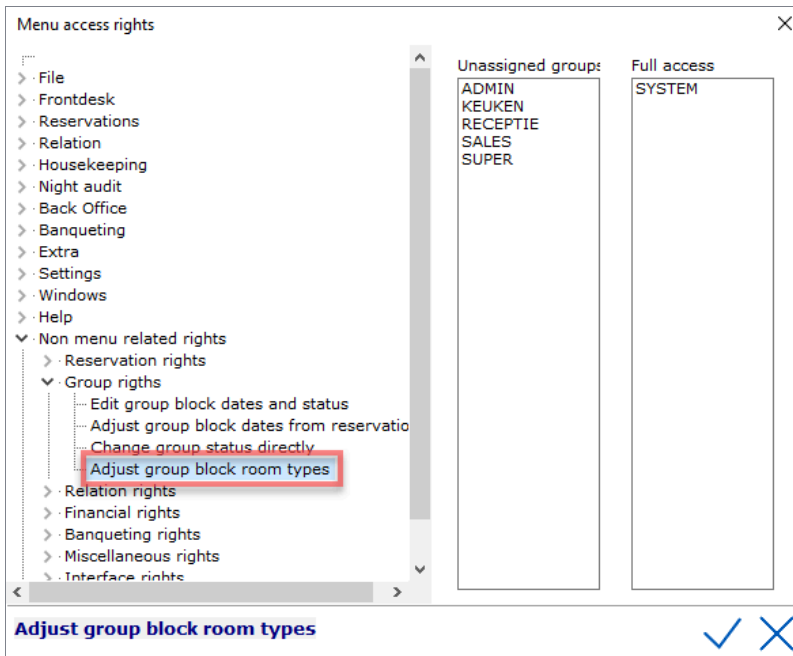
Menu access rights

File
Frontdesk
Reservations
Relation
Housekeeping
Night audit
Back Office
Banqueting
Extra
Settings
Windows
Help
Non menu related rights
Reservation rights
Group rigths
Edit group block dates and status
Adjust group block dates from reservatio
Change group status directly
Adjust group block room types
Relation rights
Financial rights
Banqueting rights
Miscellaneous rights
Interface rights

Unassigned groups
ADMIN
KEUKEN
RECEPTIE
SALES
SUPER

Full access
SYSTEM

Adjust group block room types